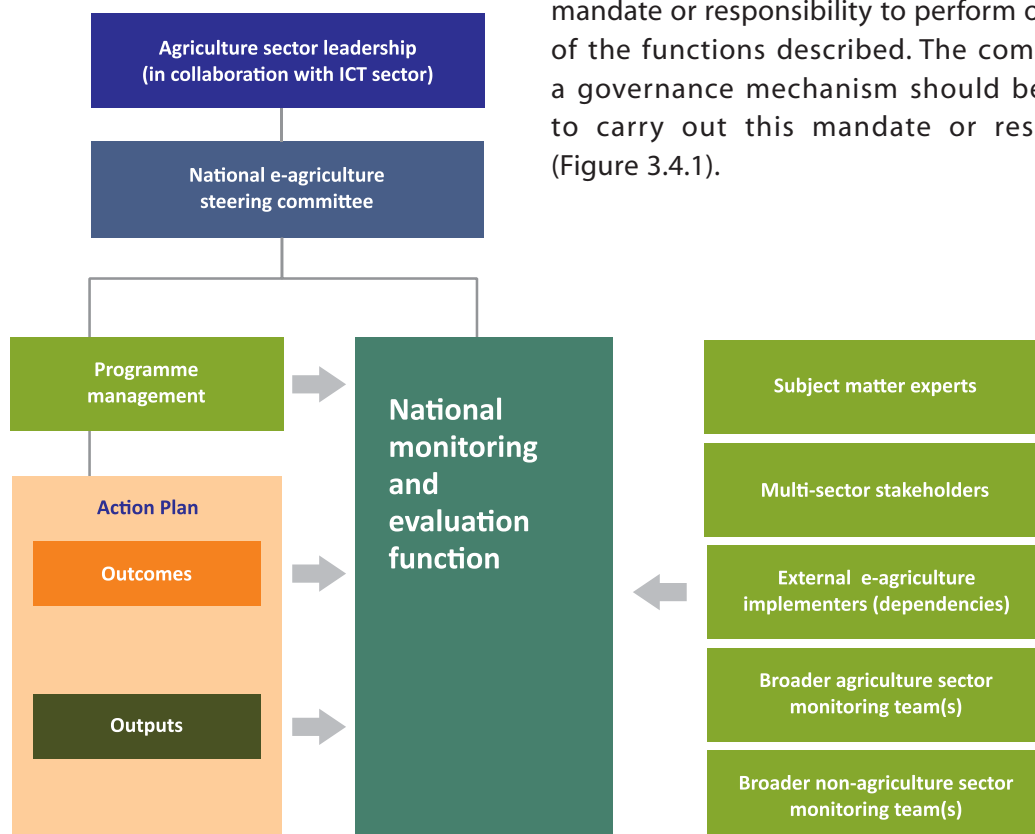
mandate or responsibility to perform o of the functions described. The com a governance mechanism should be to carry out this mandate or res (Figure 3.4.1).

Agriculture sector leadership (in collaboration with ICT sector)

National e-agriculture steering committee

Programme management

Action Plan

Outcomes

Outputs

National monitoring and evaluation function

Subject matter experts

Multi-sector stakeholders

External e-agriculture implementers (dependencies)

Broader agriculture sector monitoring team(s)

Broader non-agriculture sector monitoring team(s)